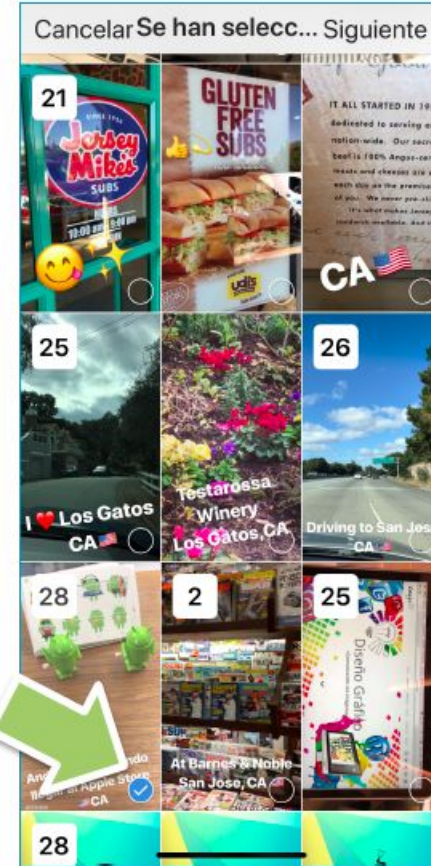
Cancelar Se han selecc... Siguiente

21

Jersey Mike's SUBS

GLUTEN FREE SUBS

udi's

IT ALL STARTED IN 19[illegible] dedicated to serving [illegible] nation-wide. Our secr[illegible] beef is 100% Angus-cer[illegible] meats and cheeses are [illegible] each day as the premise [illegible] of you. We never pre-sli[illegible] It's what makes Jersey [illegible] sandwich available. And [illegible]

CA

25

I ❤ Los Gatos CA

Testarossa Winery Los Gatos, CA

26

Driving to San Jos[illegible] CA

28

An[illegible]ndo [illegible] at Apple Store CA

2

At Barnes & Noble San Jose, CA

25

Diseño Gráfico

28